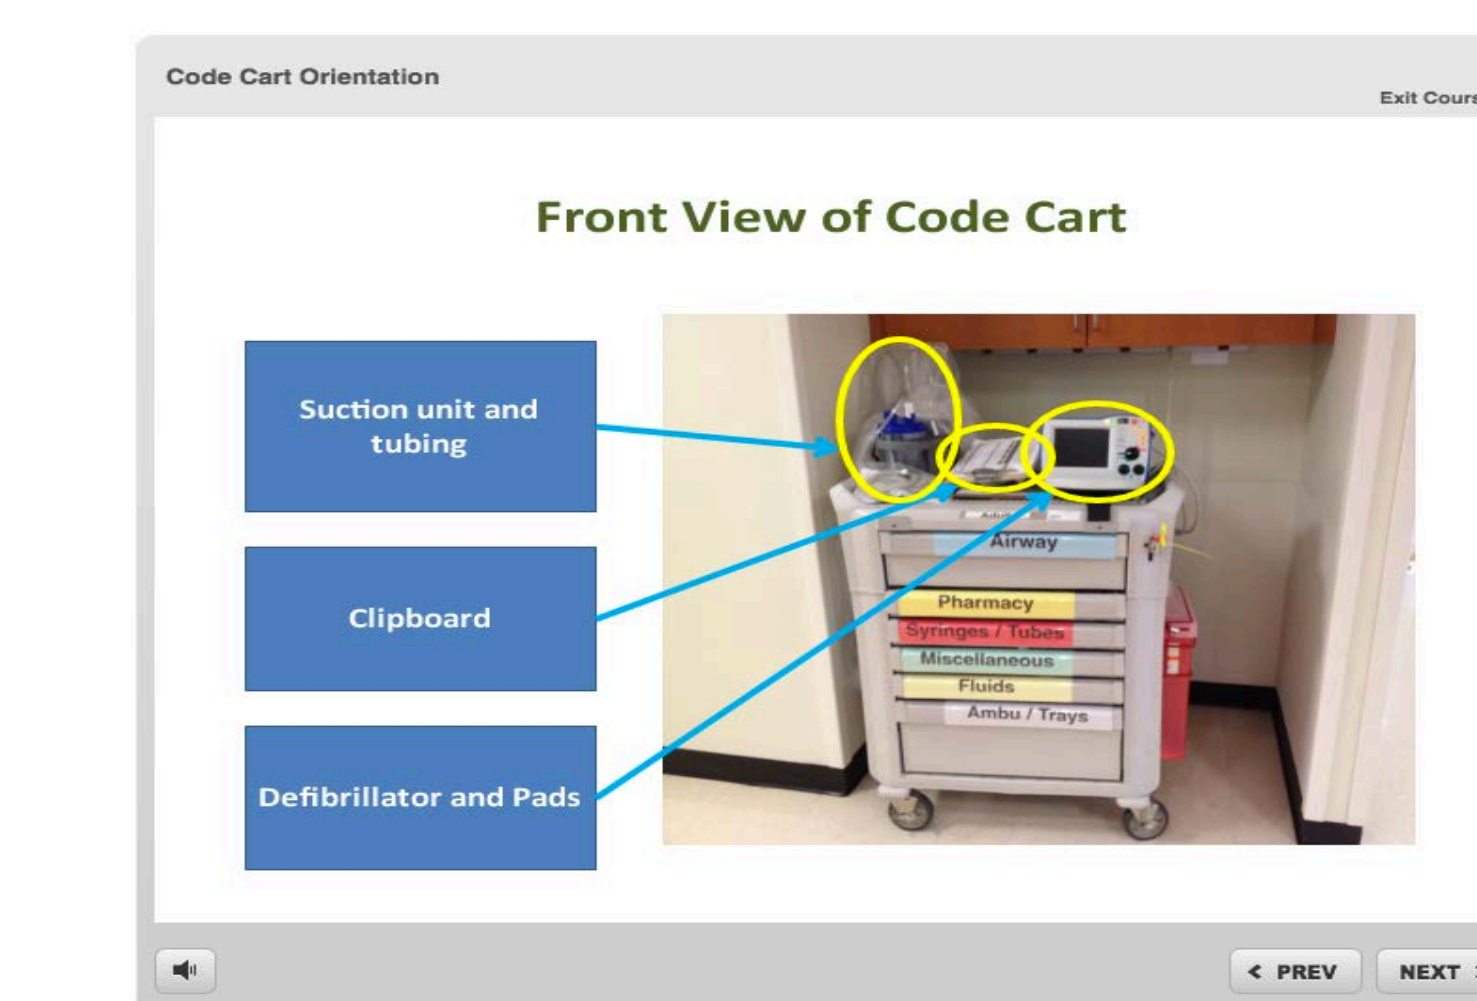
Code Cart Orientation

Exit Cours

Front View of Code Cart

Suction unit and tubing

Clipboard

Defibrillator and Pads

Airway

Pharmacy

Syringes / Tubes

Miscellaneous

Fluids

Ambu / Trays

< PREV

NEXT